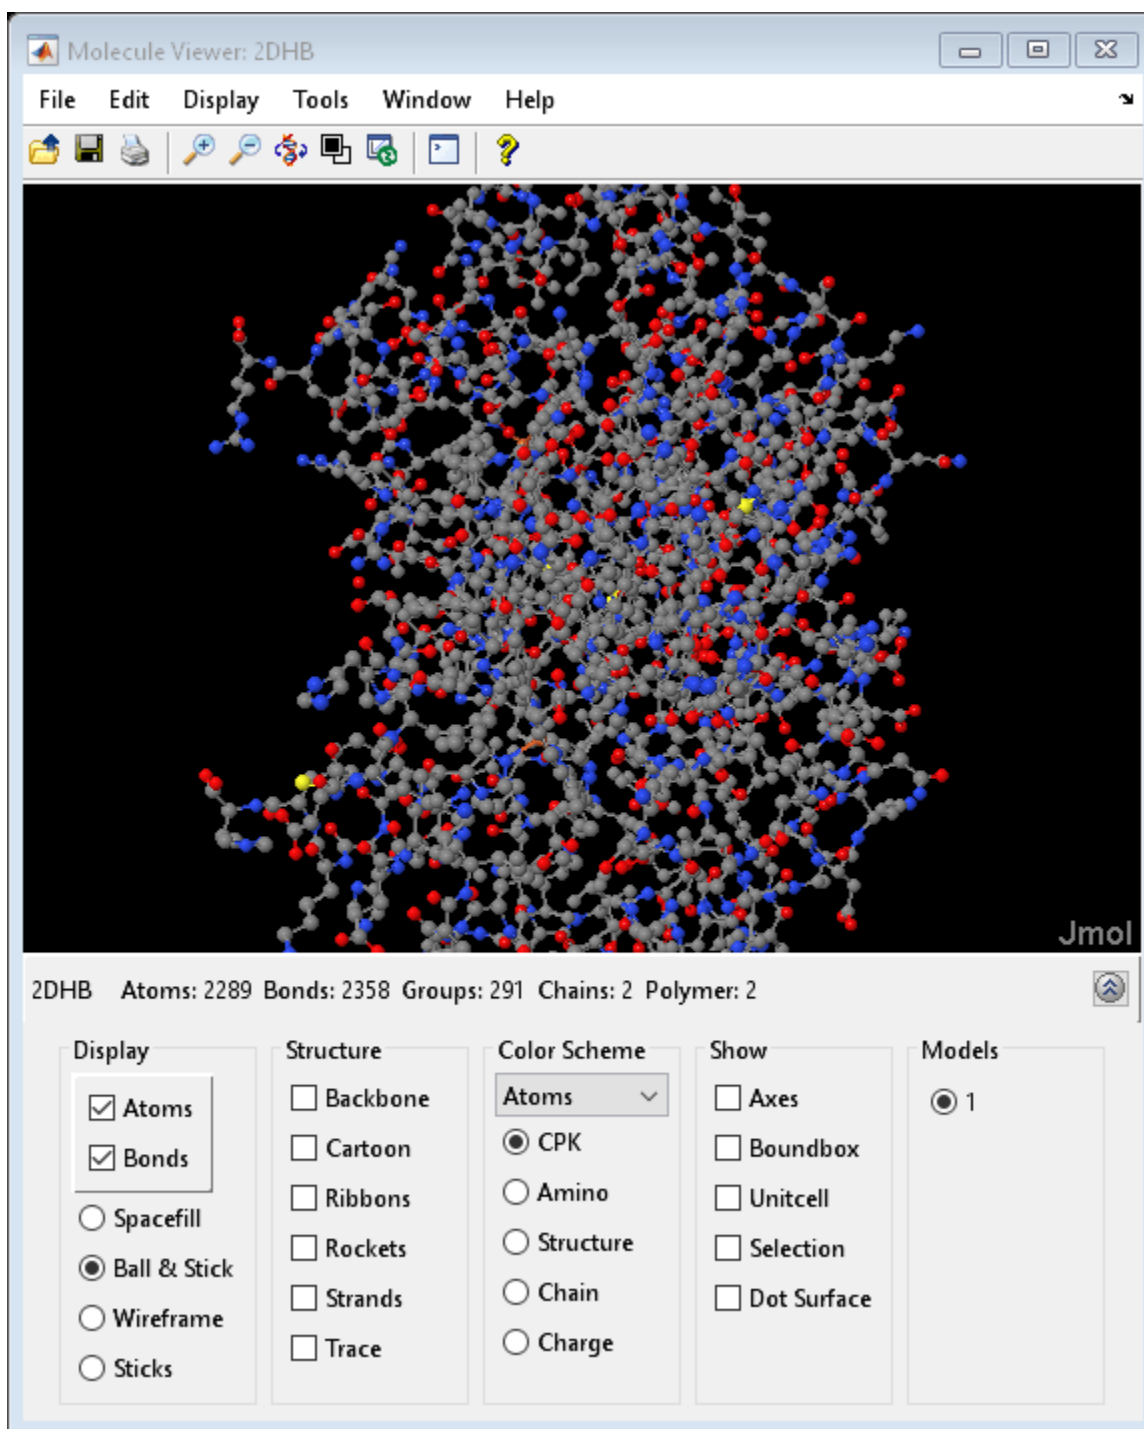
Molecule Viewer: 2DHB

File Edit Display Tools Window Help

Jmol

2DHB Atoms: 2289 Bonds: 2358 Groups: 291 Chains: 2 Polymer: 2

Display
Atoms
Bonds
Spacefill
Ball & Stick
Wireframe
Sticks

Structure
Backbone
Cartoon
Ribbons
Rockets
Strands
Trace

Color Scheme
Atoms
CPK
Amino
Structure
Chain
Charge

Show
Axes
Boundbox
Unitcell
Selection
Dot Surface

Models
1